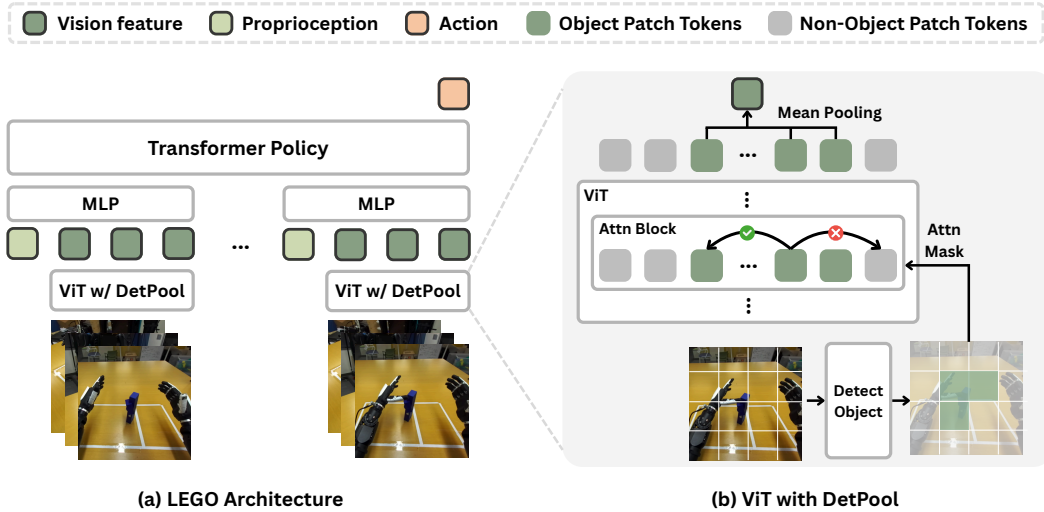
Vision feature Proprioception Action Object Patch Tokens Non-Object Patch Tokens

Transformer Policy

MLP

MLP

...

ViT w/ DetPool

ViT w/ DetPool

Mean Pooling

...

ViT

Attn Block

...

Attn Mask

Detect Object

(a) LEGO Architecture

(b) ViT with DetPool